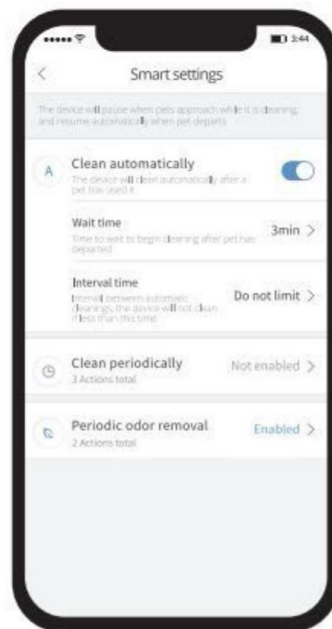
3:44

<

Smart settings

The device will pause when pets approach while it is cleaning and resume automatically when pet departs

A

Clean automatically

The device will clean automatically after a pet has used it

Wait time

Time to wait to begin cleaning after pet has departed

3min >

Interval time

Interval between automatic cleanings, the device will not clean if less than this time

Do not limit >

Clean periodically

3 Actions total

Not enabled >

Periodic odor removal

2 Actions total

Enabled >